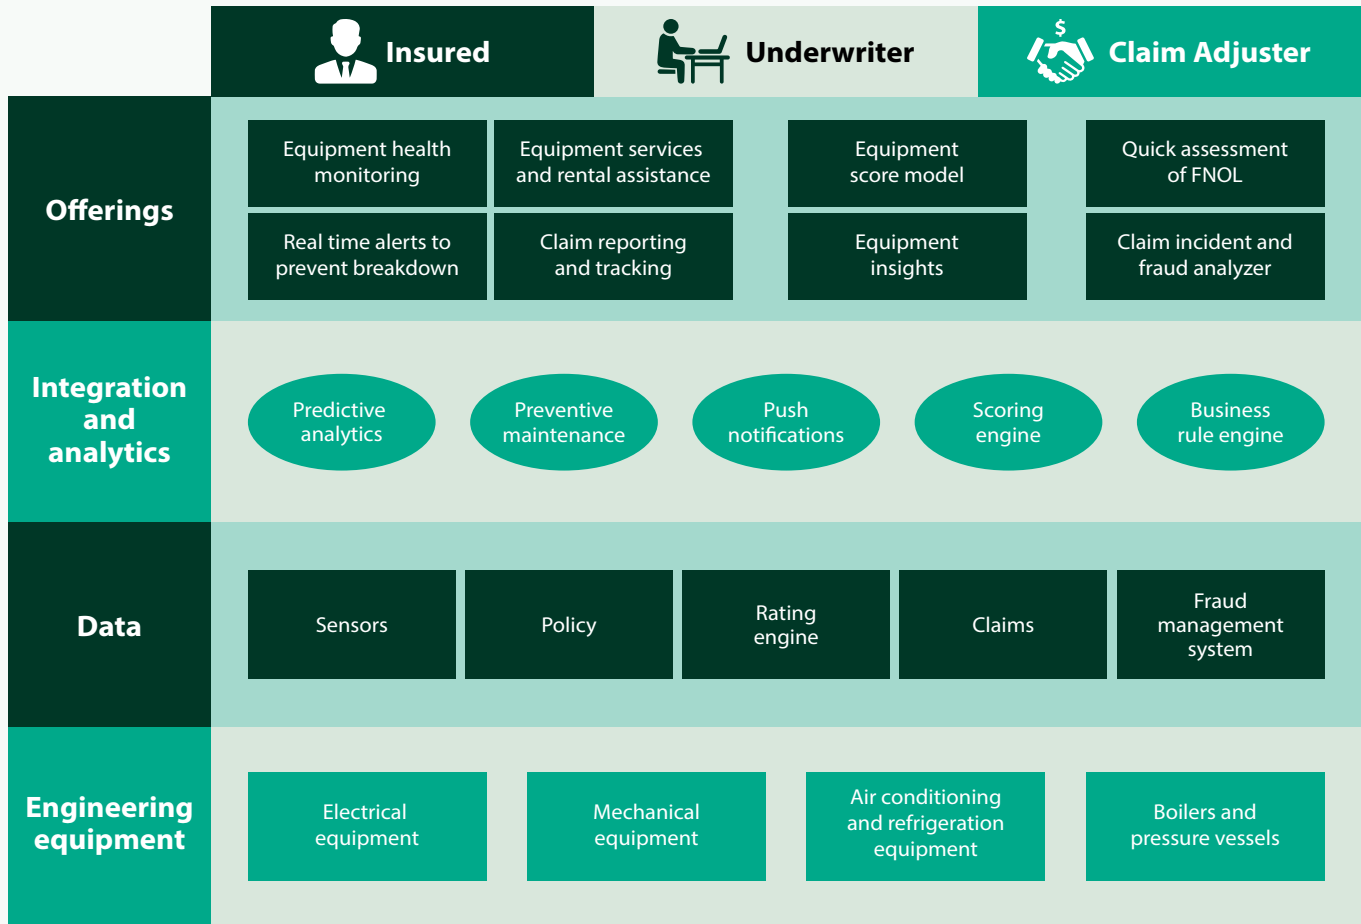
Insured
Underwriter
$
Claim Adjuster

Offerings

Equipment health monitoring
Equipment services and rental assistance
Real time alerts to prevent breakdown
Claim reporting and tracking
Equipment score model
Equipment insights
Quick assessment of FNOL
Claim incident and fraud analyzer

Integration and analytics

Predictive analytics
Preventive maintenance
Push notifications
Scoring engine
Business rule engine

Data

Sensors
Policy
Rating engine
Claims
Fraud management system

Engineering equipment

Electrical equipment
Mechanical equipment
Air conditioning and refrigeration equipment
Boilers and pressure vessels